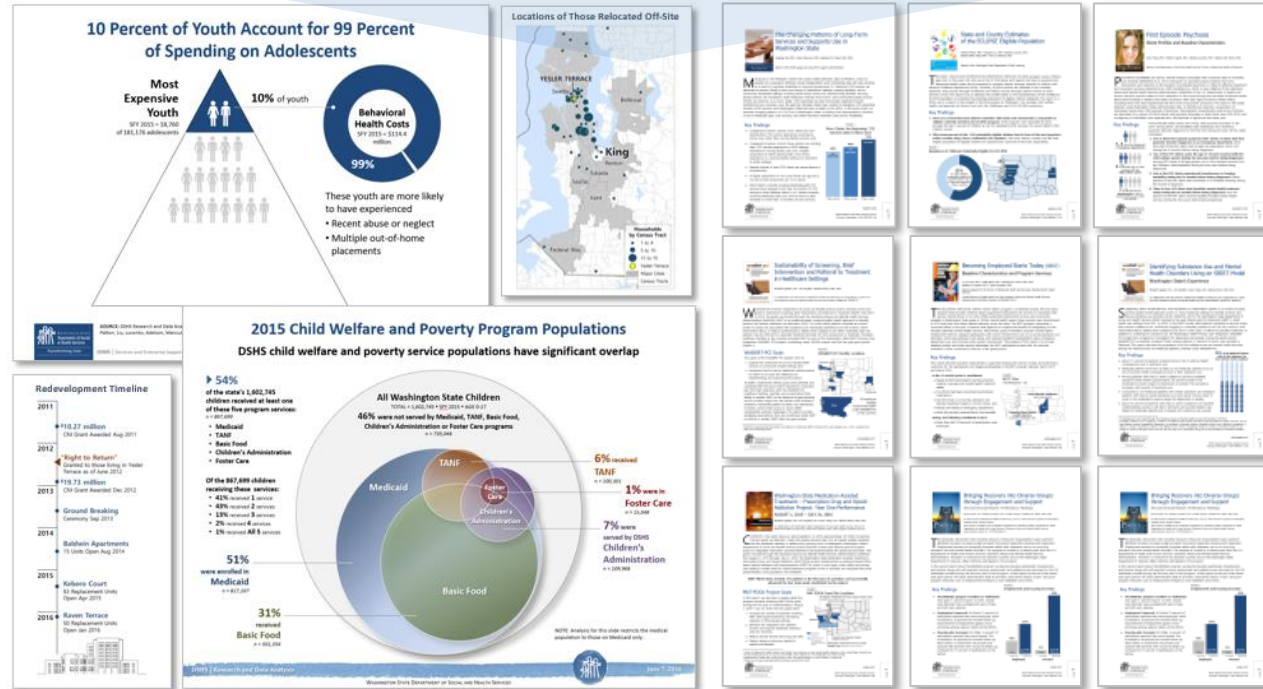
10 Percent of Youth Account for 99 Percent of Spending on Adolescents

Most Expensive Youth
SFY 2015 = 18,760 of 181,176 adolescents

10% of youth

Behavioral Health Costs
SFY 2015 = $114.4 million

99%

These youth are more likely to have experienced
• Recent abuse or neglect
• Multiple out-of-home placements

SOURCE: DSHS Research and Data Analysis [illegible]

Locations of Those Relocated Off-Site

YESLER TERRACE
Seattle
Bellevue
King
Renton
Tukwila
Kent
Federal Way

Households by Census Tract
1 to 4
5 to 10
11 to 15
Yesler Terrace
Major Cities
Census Tracts

Redevelopment Timeline

2011
$10.27 million
CNI Grant Awarded Aug 2011

2012
"Right to Return"
Granted to those living in Yesler Terrace as of June 2012
$19.73 million
CNI Grant Awarded Dec 2012

2013
Ground Breaking
Ceremony Sep 2013

2014
Baldwin Apartments
15 Units Open Aug 2014

2015
Kebero Court
83 Replacement Units
Open Apr 2015

2016
Raven Terrace
50 Replacement Units
Open Jan 2016

2015 Child Welfare and Poverty Program Populations

DSHS child welfare and poverty service populations have significant overlap

54%
of the state's 1,602,745 children received at least one of these five program services:
n = 867,699
• Medicaid
• TANF
• Basic Food
• Children's Administration
• Foster Care

Of the 867,699 children receiving these services:
• 41% received 1 service
• 43% received 2 services
• 13% received 3 services
• 2% received 4 services
• 1% received All 5 services

All Washington State Children
TOTAL = 1,602,745 • SFY 2015 • AGE 0-17
46% were not served by Medicaid, TANF, Basic Food, Children's Administration or Foster Care programs
n = 735,046

TANF
Medicaid
Foster Care
Children's Administration
Basic Food

6% received TANF
n = 100,001

1% were in Foster Care
n = 15,348

7% were served by DSHS Children's Administration
n = 109,969

51% were enrolled in Medicaid
n = 817,007

31% received Basic Food
n = 502,354

NOTE: Analysis for this slide restricts the medical population to those on Medicaid only.

DSHS | Research and Data Analysis
June 7, 2016
WASHINGTON STATE DEPARTMENT OF SOCIAL AND HEALTH SERVICES

The Changing Patterns of Long-Term Services and Supports Use in Washington State

State and County Estimates of the ECEAP Eligible Population

First Episode Psychosis

Sustainability of Screening, Brief Intervention and Referral to Treatment in Healthcare Settings

Becoming Employed Basic Today

Identifying Substance Use and Mental Health Disorders Using an SBIRT Model

Washington State Medication Assisted Treatment – Prescription Drug and Opioid Addiction Project: Year One Performance

Bringing Recovery Into Diverse Groups through Engagement and Support

Bringing Recovery Into Diverse Groups through Engagement and Support